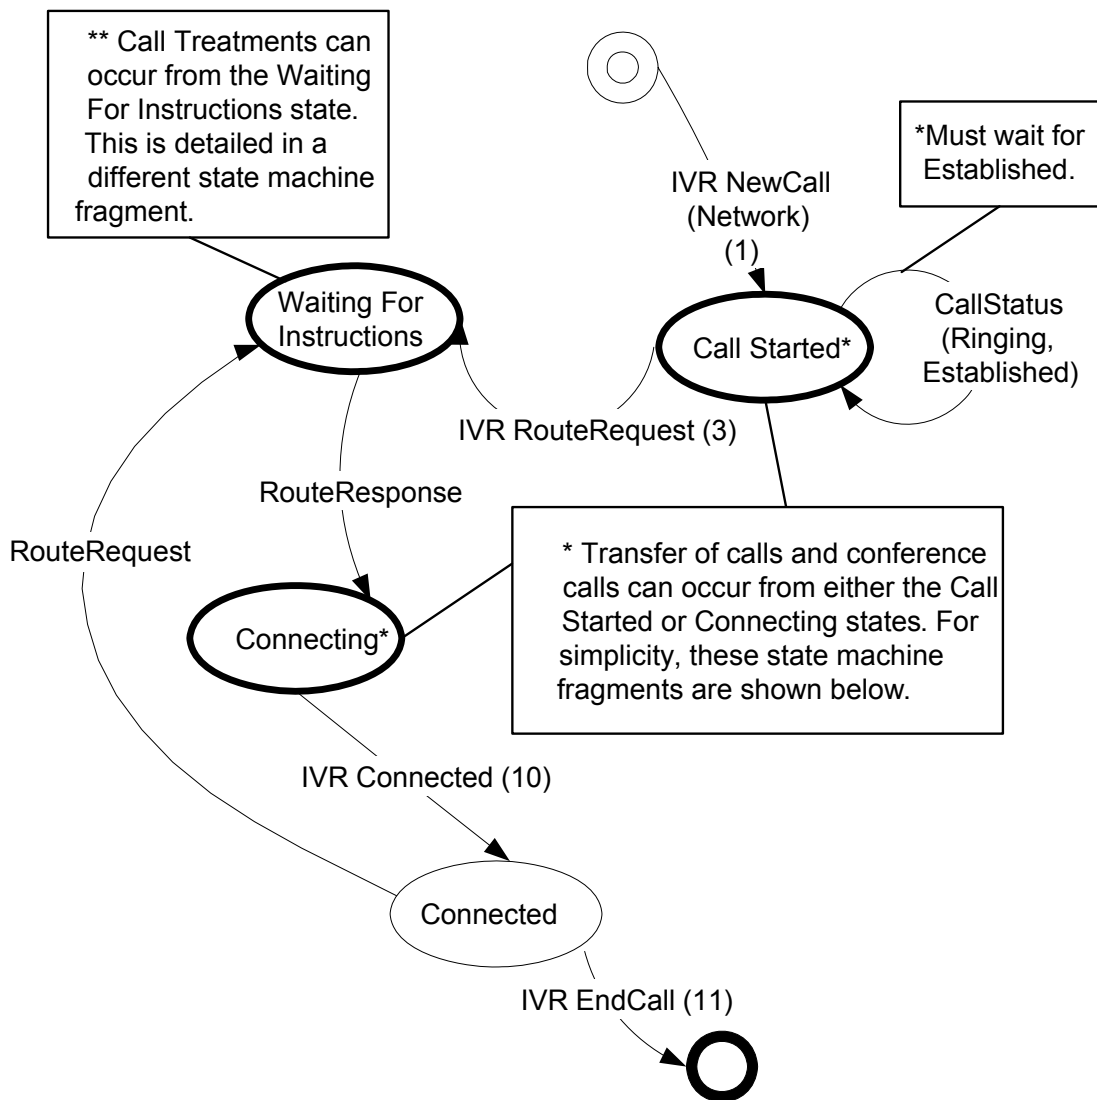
** Call Treatments can occur from the Waiting For Instructions state. This is detailed in a different state machine fragment.

IVR NewCall (Network) (1)

*Must wait for Established.

Waiting For Instructions

Call Started*

CallStatus (Ringing, Established)

IVR RouteRequest (3)

RouteResponse

RouteRequest

* Transfer of calls and conference calls can occur from either the Call Started or Connecting states. For simplicity, these state machine fragments are shown below.

Connecting*

IVR Connected (10)

Connected

IVR EndCall (11)